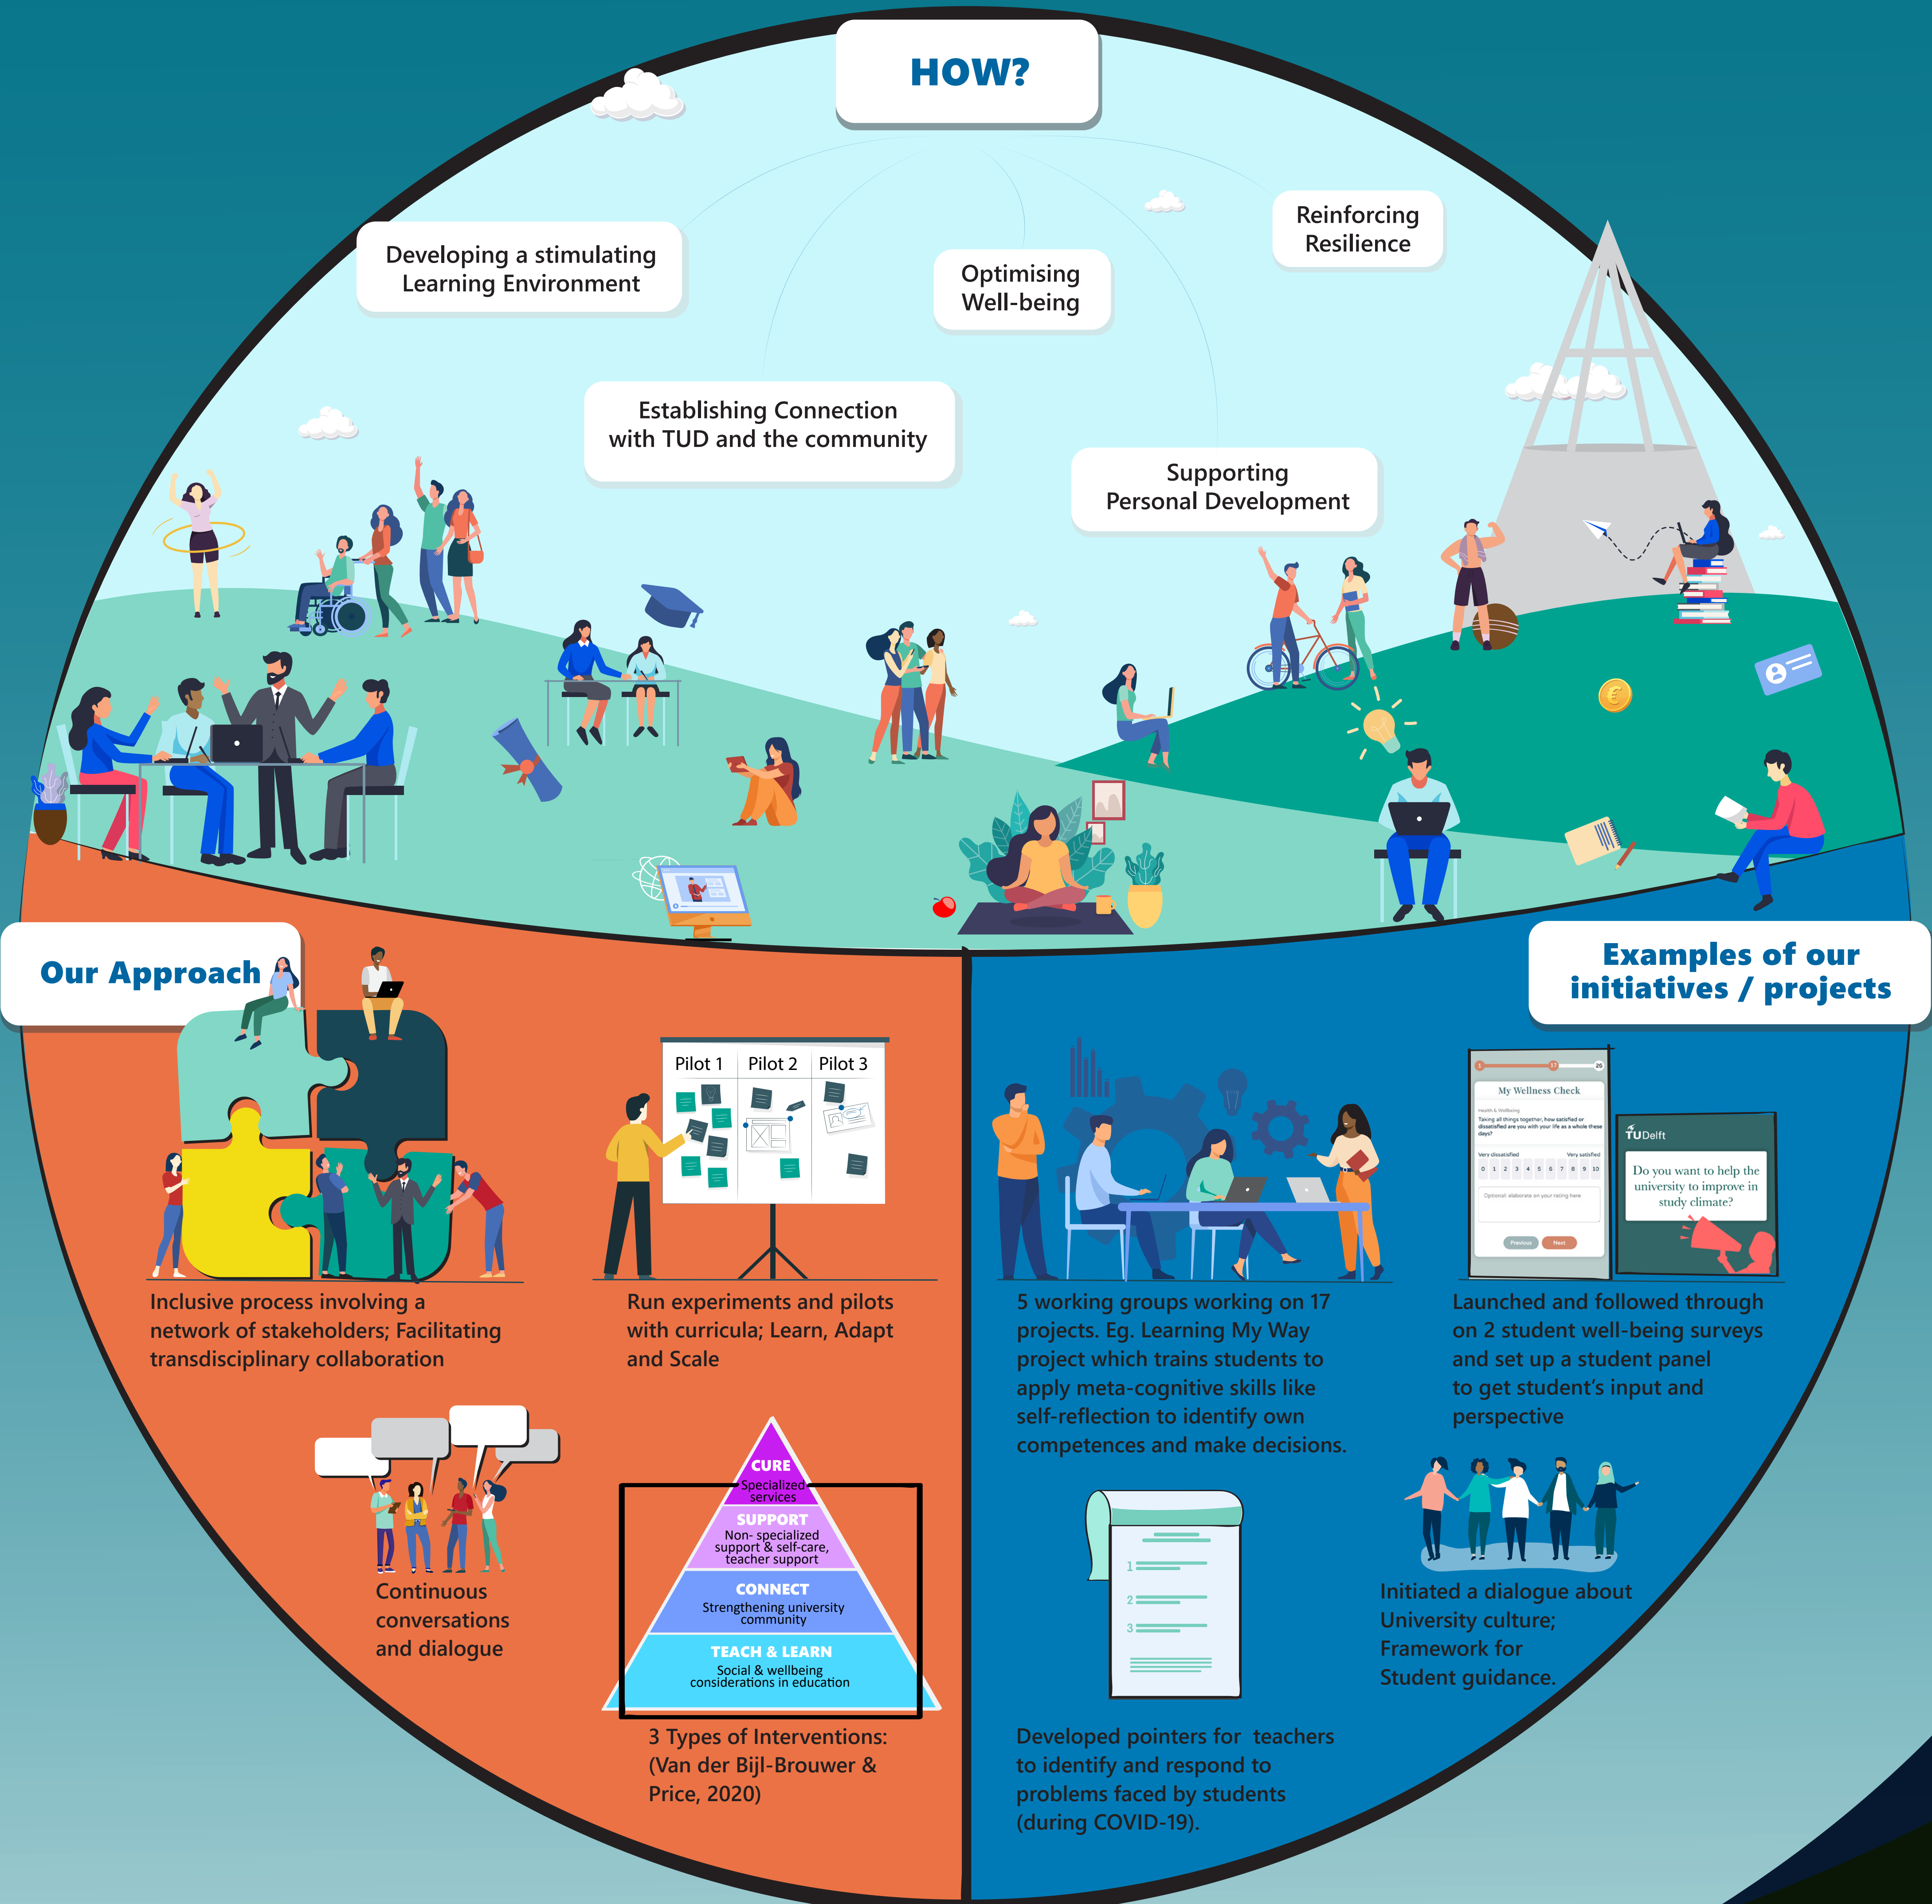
HOW?

Developing a stimulating Learning Environment

Optimising Well-being

Reinforcing Resilience

Establishing Connection with TUD and the community

Supporting Personal Development

Our Approach

Examples of our initiatives / projects

Pilot 1 | Pilot 2 | Pilot 3

Inclusive process involving a network of stakeholders; Facilitating transdisciplinary collaboration

Run experiments and pilots with curricula; Learn, Adapt and Scale

Continuous conversations and dialogue

CURE
Specialized services
SUPPORT
Non- specialized support & self-care, teacher support
CONNECT
Strengthening university community
TEACH & LEARN
Social & wellbeing considerations in education

3 Types of Interventions: (Van der Bijl-Brouwer & Price, 2020)

My Wellness Check

TUDelft
Do you want to help the university to improve in study climate?

5 working groups working on 17 projects. Eg. Learning My Way project which trains students to apply meta-cognitive skills like self-reflection to identify own competences and make decisions.

Launched and followed through on 2 student well-being surveys and set up a student panel to get student's input and perspective

1
2
3

Initiated a dialogue about University culture; Framework for Student guidance.

Developed pointers for teachers to identify and respond to problems faced by students (during COVID-19).